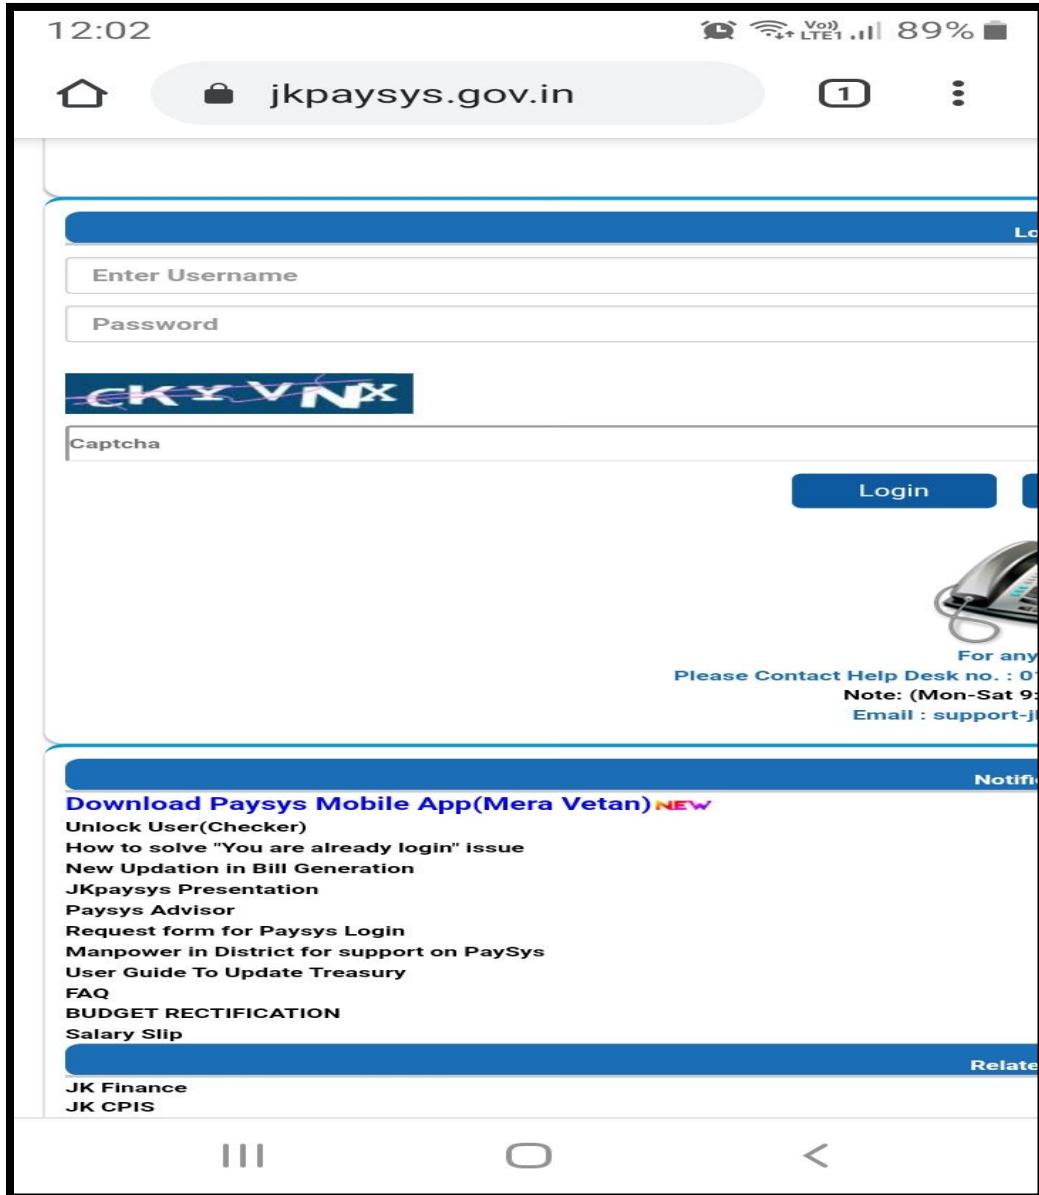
12:02

Vo)) LTE1 89%

jkpaysys.gov.in

1

Lo

Enter Username

Password

CKYVNX

Captcha

Login

For any

Please Contact Help Desk no. : 0

Note: (Mon-Sat 9:

Email : support-j

Notifi

Download Paysys Mobile App(Mera Vetan) NEW

Unlock User(Checker)

How to solve "You are already login" issue

New Updation in Bill Generation

JKpaysys Presentation

Paysys Advisor

Request form for Paysys Login

Manpower in District for support on PaySys

User Guide To Update Treasury

FAQ

BUDGET RECTIFICATION

Salary Slip

Relate

JK Finance

JK CPIS